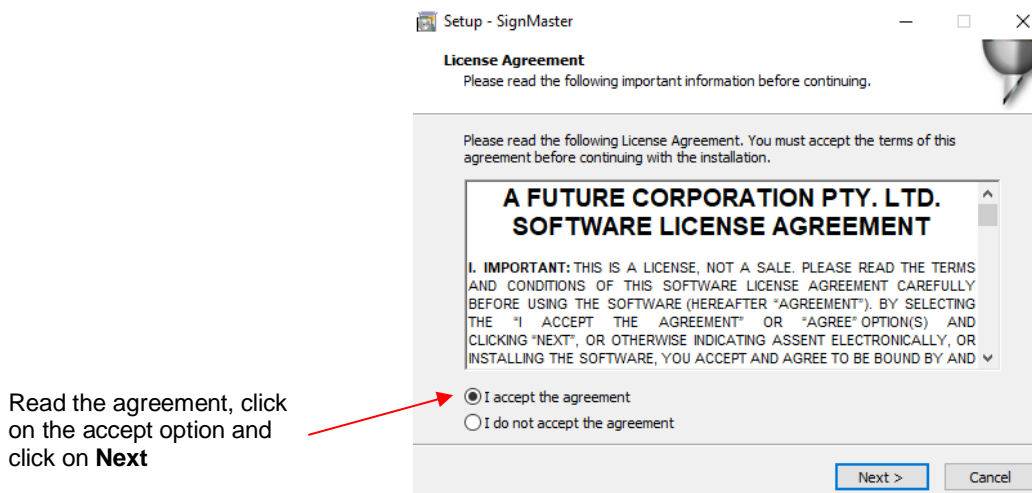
Setup - SignMaster

License Agreement
Please read the following important information before continuing.

Please read the following License Agreement. You must accept the terms of this agreement before continuing with the installation.

A FUTURE CORPORATION PTY. LTD.
SOFTWARE LICENSE AGREEMENT

I. IMPORTANT: THIS IS A LICENSE, NOT A SALE. PLEASE READ THE TERMS AND CONDITIONS OF THIS SOFTWARE LICENSE AGREEMENT CAREFULLY BEFORE USING THE SOFTWARE (HEREAFTER "AGREEMENT"). BY SELECTING THE "I ACCEPT THE AGREEMENT" OR "AGREE" OPTION(S) AND CLICKING "NEXT", OR OTHERWISE INDICATING ASSENT ELECTRONICALLY, OR INSTALLING THE SOFTWARE, YOU ACCEPT AND AGREE TO BE BOUND BY AND

I accept the agreement
I do not accept the agreement

Read the agreement, click on the accept option and click on **Next**

Next >
Cancel